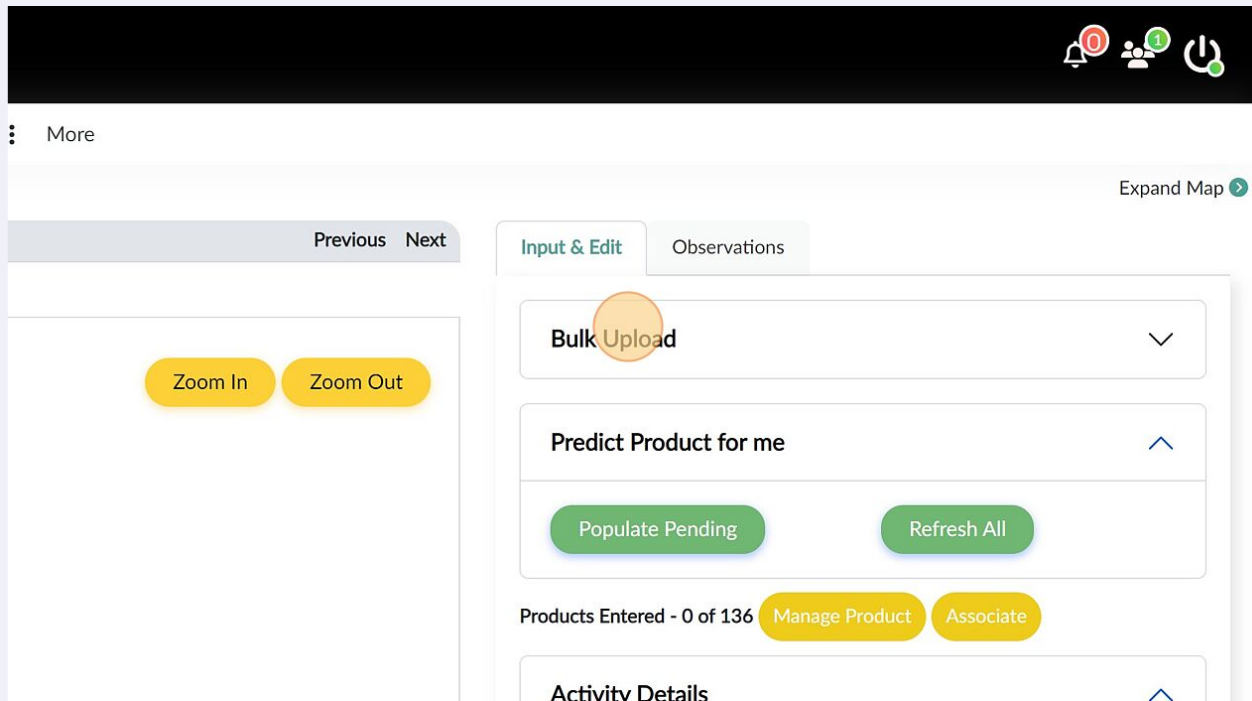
0 1

More

Expand Map

Previous Next

Input & Edit Observations

Bulk Upload

Zoom In Zoom Out

Predict Product for me

Populate Pending Refresh All

Products Entered - 0 of 136 Manage Product Associate

Activity Details